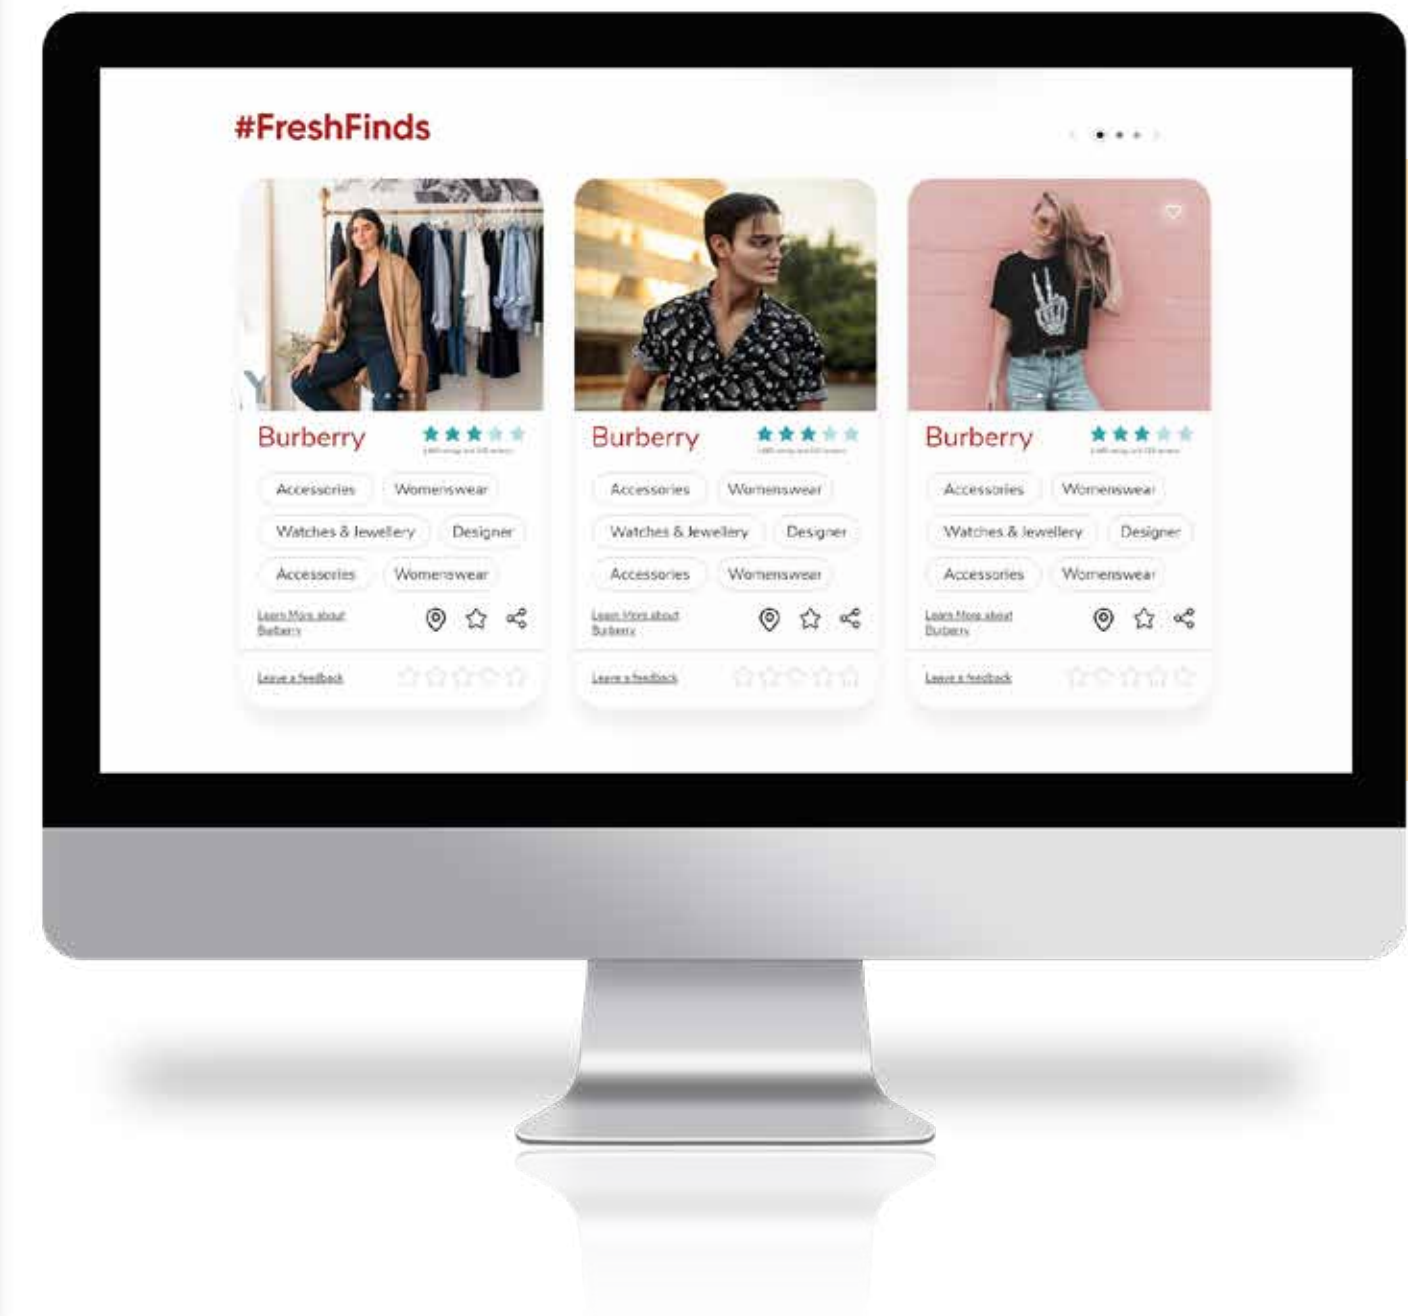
#FreshFinds

Burberry
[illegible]

Accessories
Womenswear
Watches & Jewellery
Designer
Accessories
Womenswear

Learn More about Burberry

Leave a feedback

Burberry
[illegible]

Accessories
Womenswear
Watches & Jewellery
Designer
Accessories
Womenswear

Learn More about Burberry

Leave a feedback

Burberry
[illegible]

Accessories
Womenswear
Watches & Jewellery
Designer
Accessories
Womenswear

Learn More about Burberry

Leave a feedback